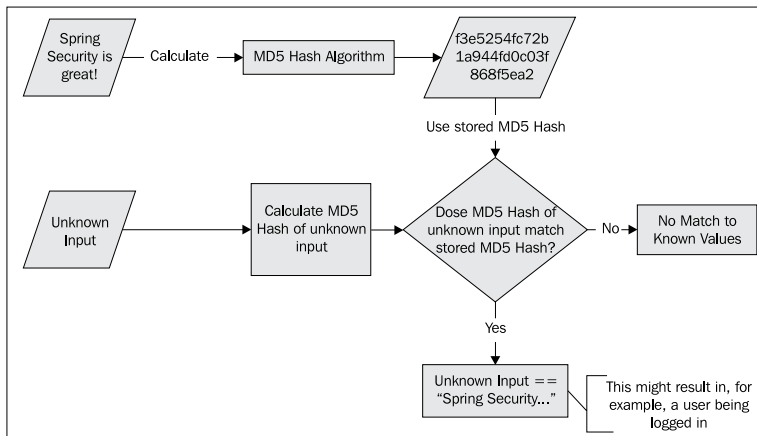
Spring Security is great!

Calculate

MD5 Hash Algorithm

f3e5254fc72b 1a944fd0c03f 868f5ea2

Use stored MD5 Hash

Unknown Input

Calculate MD5 Hash of unknown input

Dose MD5 Hash of unknown input match stored MD5 Hash?

No

No Match to Known Values

Yes

Unknown Input == "Spring Security..."

This might result in, for example, a user being logged in